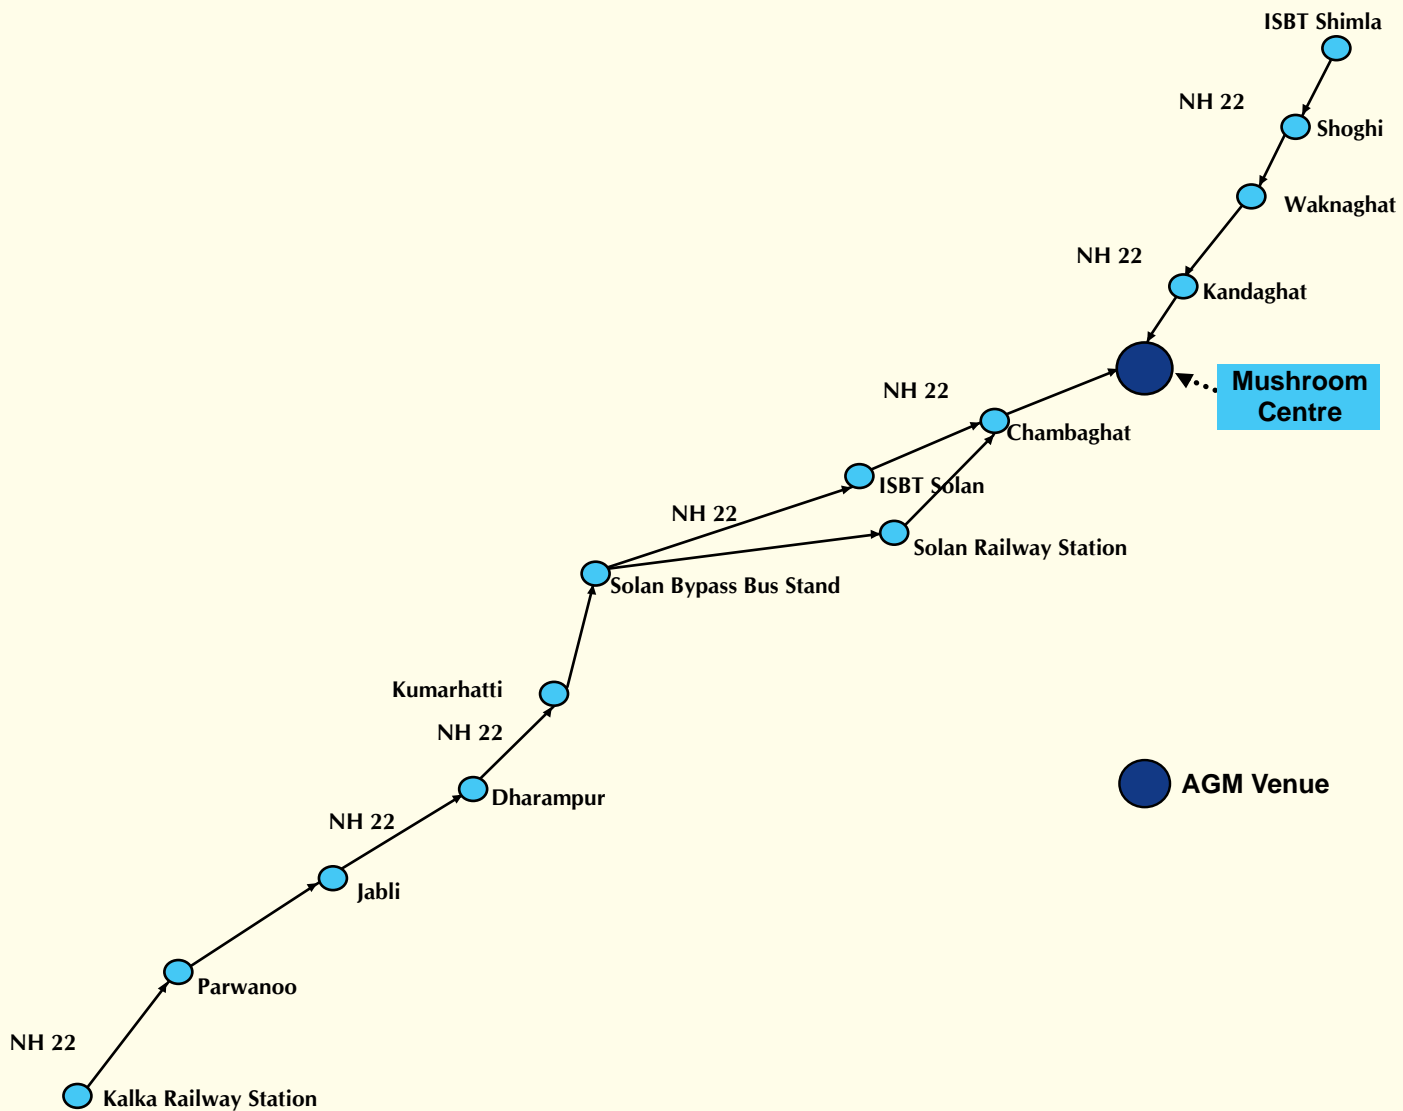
ISBT Shimla

NH 22

Shoghi

Waknaghat

NH 22

Kandaghat

Mushroom Centre

NH 22

Chambaghat

ISBT Solan

NH 22

Solan Railway Station

Solan Bypass Bus Stand

Kumarhatti

NH 22

Dharampur

NH 22

Jabli

Parwanoo

AGM Venue

NH 22

Kalka Railway Station